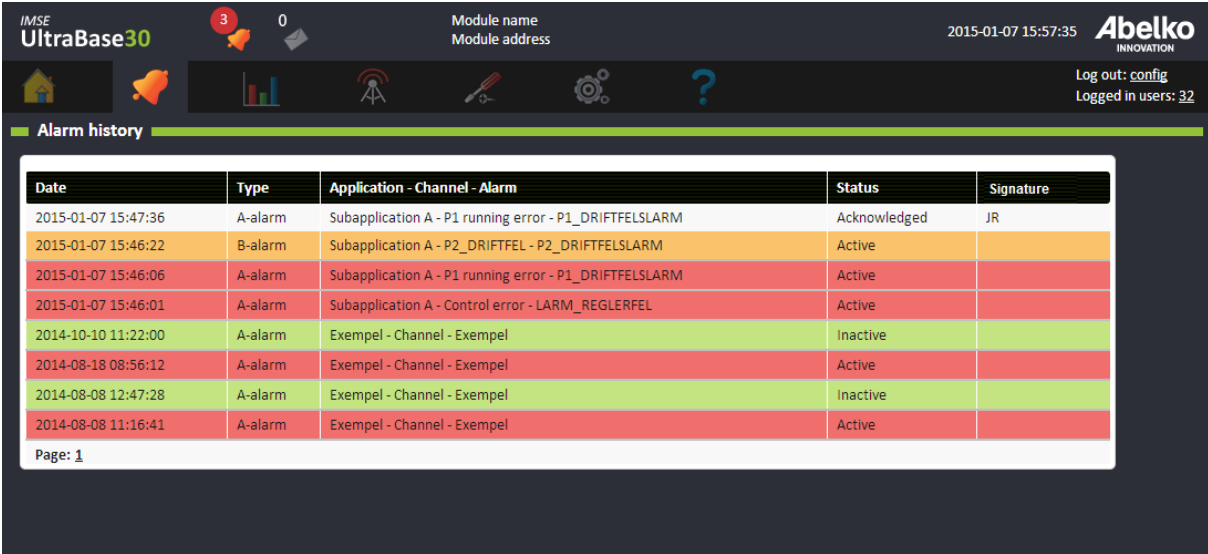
IMSE
UltraBase30

3

0

Module name
Module address

2015-01-07 15:57:35

Abelko
INNOVATION

Log out: config
Logged in users: 32

Alarm history

| Date | Type | Application - Channel - Alarm | Status | Signature |
|---|---|---|---|---|
| 2015-01-07 15:47:36 | A-alarm | Subapplication A - P1 running error - P1_DRIFTFELSLARM | Acknowledged | JR |
| 2015-01-07 15:46:22 | B-alarm | Subapplication A - P2_DRIFTFEL - P2_DRIFTFELSLARM | Active | |
| 2015-01-07 15:46:06 | A-alarm | Subapplication A - P1 running error - P1_DRIFTFELSLARM | Active | |
| 2015-01-07 15:46:01 | A-alarm | Subapplication A - Control error - LARM_REGLERFEL | Active | |
| 2014-10-10 11:22:00 | A-alarm | Exempel - Channel - Exempel | Inactive | |
| 2014-08-18 08:56:12 | A-alarm | Exempel - Channel - Exempel | Active | |
| 2014-08-08 12:47:28 | A-alarm | Exempel - Channel - Exempel | Inactive | |
| 2014-08-08 11:16:41 | A-alarm | Exempel - Channel - Exempel | Active | |

Page: 1